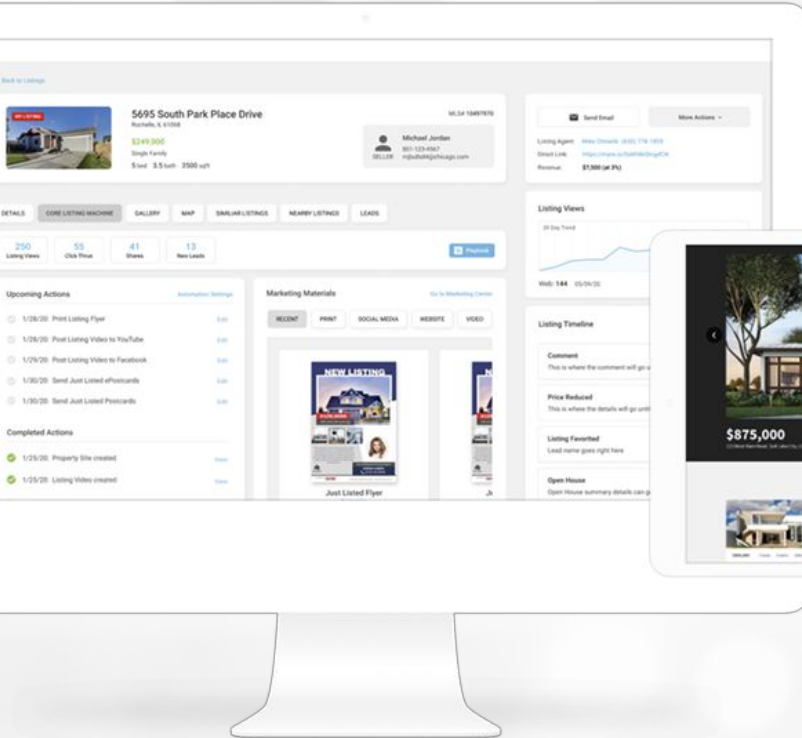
Back to Listings

5695 South Park Place Drive
Rochelle, IL 61068
$249,900
Single Family
5 bed 3.5 bath 3500 sqft

MLS# 10497970

Michael Jordan
801-123-4567
SELLER m@bulls@chicago.com

Send Email
More Actions

Listing Agent
Direct Link
Revenue $7,500 (at 3%)

DETAILS CORE LISTING MACHINE GALLERY MAP SIMILAR LISTINGS NEARBY LISTINGS LEADS

250 Listing Views
55 Click Thrus
41 Shares
13 New Leads

Playbook

Listing Views
Web: 144 05/09/20

Upcoming Actions
Automation Settings
1/28/20 Print Listing Flyer Edit
1/28/20 Post Listing Video to YouTube Edit
1/29/20 Post Listing Video to Facebook Edit
1/30/20 Send Just Listed ePostcards Edit
1/30/20 Send Just Listed Postcards Edit

Completed Actions
1/25/20 Property Site created View
1/25/20 Listing Video created View

Marketing Materials
Go to Marketing Center
RECENT PRINT SOCIAL MEDIA WEBSITE VIDEO

NEW LISTING
Just Listed Flyer

Listing Timeline
Comment
This is where the comment will go
Price Reduced
This is where the details will go
Listing Favorited
Lead name goes right here
Open House
Open House summary details can

$875,000